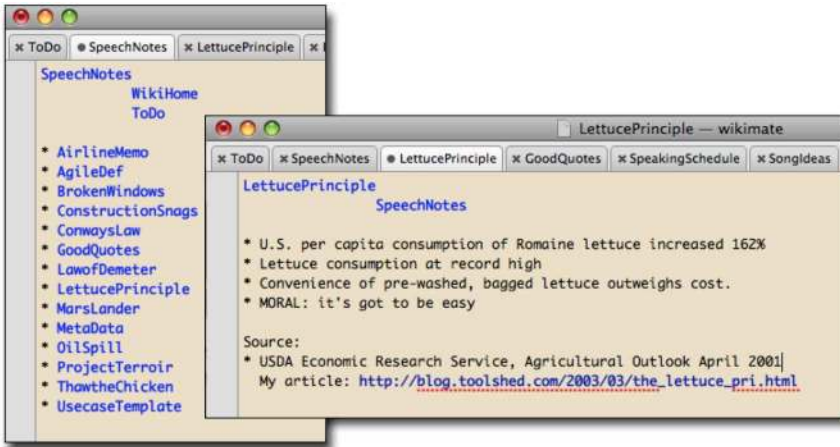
× ToDo ● SpeechNotes × LettucePrinciple × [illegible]

SpeechNotes
WikiHome
ToDo

* AirlineMemo
* AgileDef
* BrokenWindows
* ConstructionSnags
* ConwaysLaw
* GoodQuotes
* LawofDemeter
* LettucePrinciple
* MarsLander
* MetaData
* OilSpill
* ProjectTerroir
* ThawtheChicken
* UsecaseTemplate

LettucePrinciple — wikimate

× ToDo × SpeechNotes ● LettucePrinciple × GoodQuotes × SpeakingSchedule × SongIdeas

LettucePrinciple
SpeechNotes

* U.S. per capita consumption of Romaine lettuce increased 162%
* Lettuce consumption at record high
* Convenience of pre-washed, bagged lettuce outweighs cost.
* MORAL: it's got to be easy

Source:
* USDA Economic Research Service, Agricultural Outlook April 2001
My article: http://blog.toolshed.com/2003/03/the_lettuce_pri.html